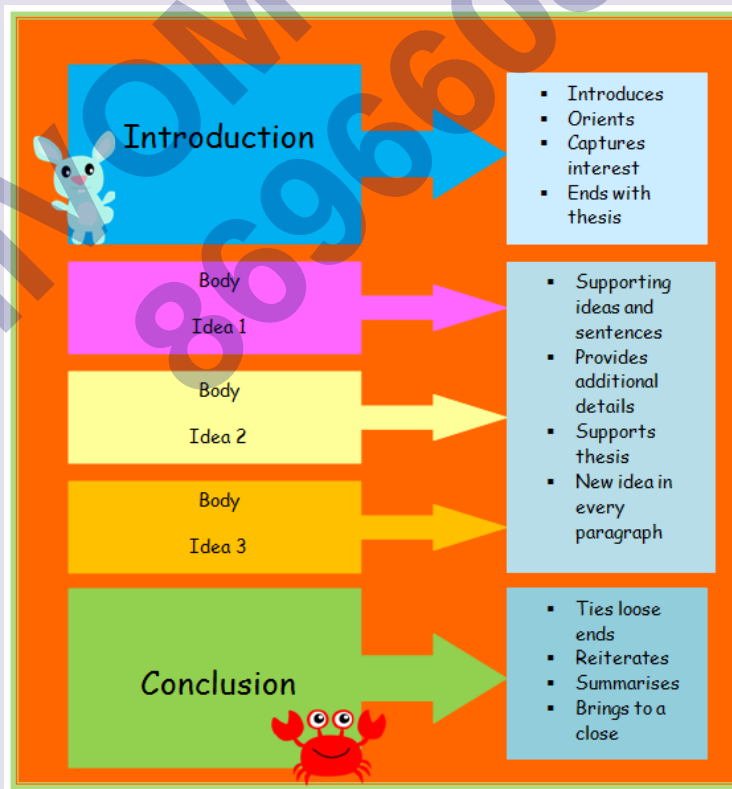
Introduction

- Introduces
- Orients
- Captures interest
- Ends with thesis

Body

Idea 1

Body

Idea 2

Body

Idea 3

- Supporting ideas and sentences
- Provides additional details
- Supports thesis
- New idea in every paragraph

Conclusion

- Ties loose ends
- Reiterates
- Summarises
- Brings to a close

/YOM 869660